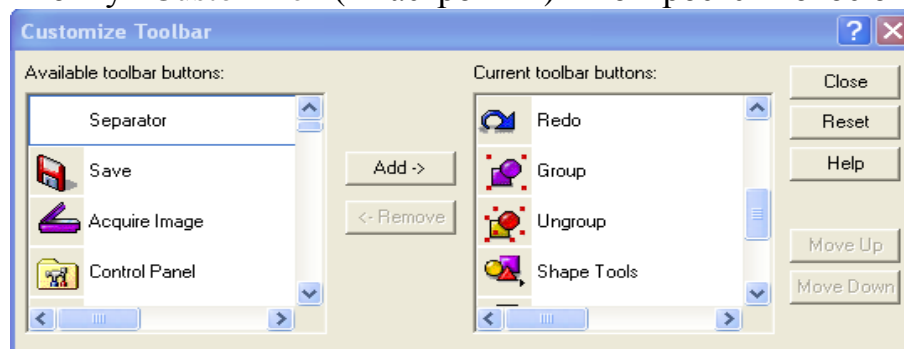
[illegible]

Customize Toolbar

Available toolbar buttons:

Separator

Save

Acquire Image

Control Panel

Add ->

<- Remove

Current toolbar buttons:

Redo

Group

Ungroup

Shape Tools

Close

Reset

Help

Move Up

Move Down